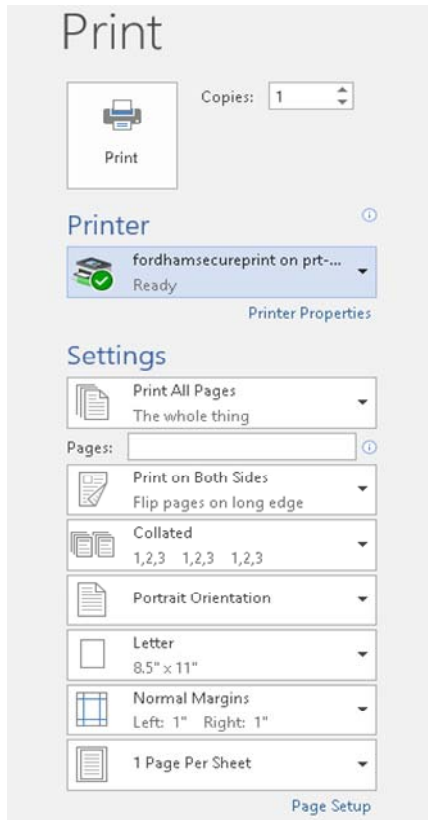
Print

Print

Copies: 1

Printer

fordhamsecureprint on prt-...
Ready

Printer Properties

Settings

Print All Pages
The whole thing

Pages:

Print on Both Sides
Flip pages on long edge

Collated
1,2,3 1,2,3 1,2,3

Portrait Orientation

Letter
8.5" x 11"

Normal Margins
Left: 1" Right: 1"

1 Page Per Sheet

Page Setup